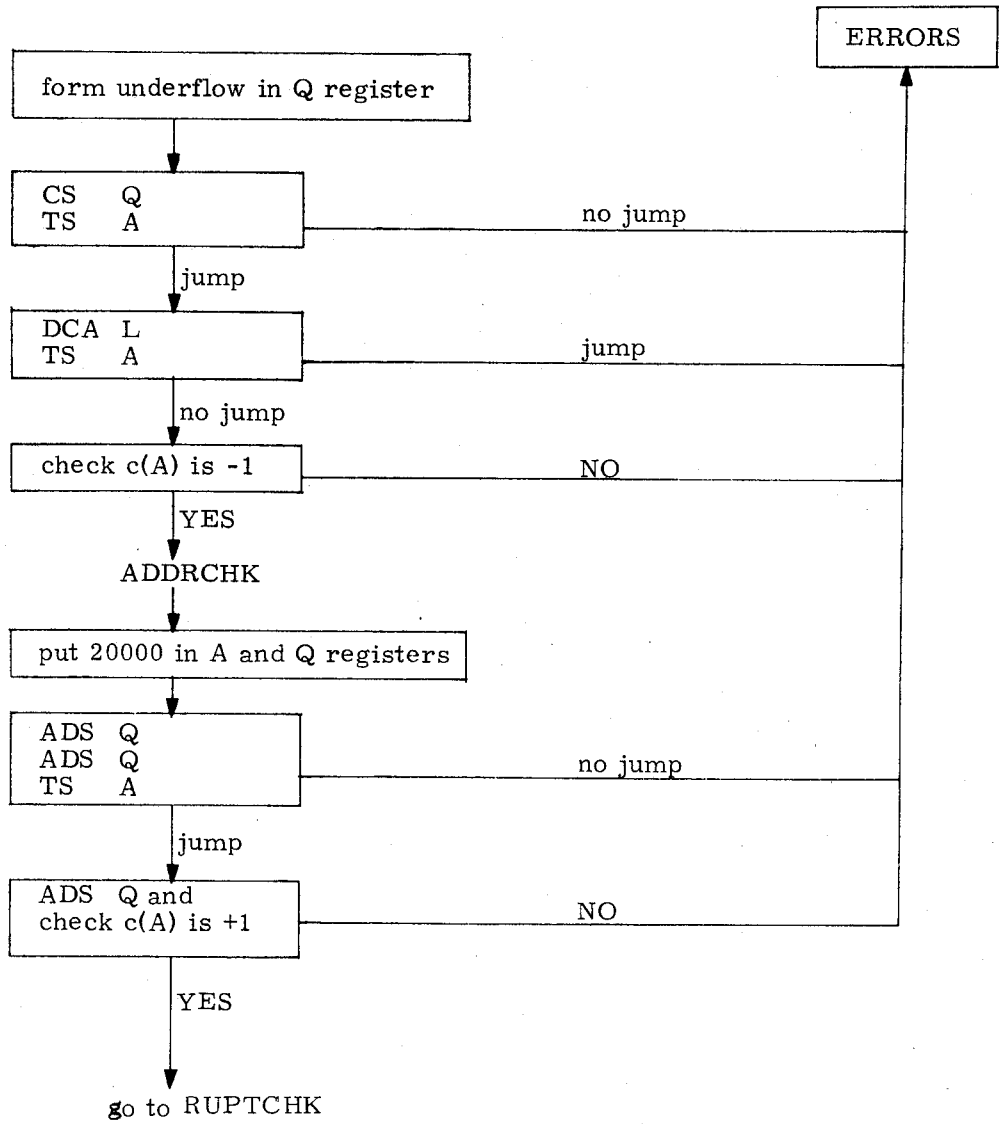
ERRORS

form underflow in Q register

CS Q
TS A

no jump

jump

DCA L
TS A

jump

no jump

check c(A) is -1

NO

YES

ADDRCHK

put 20000 in A and Q registers

ADS Q
ADS Q
TS A

no jump

jump

ADS Q and
check c(A) is +1

NO

YES

go to RUPTCHK